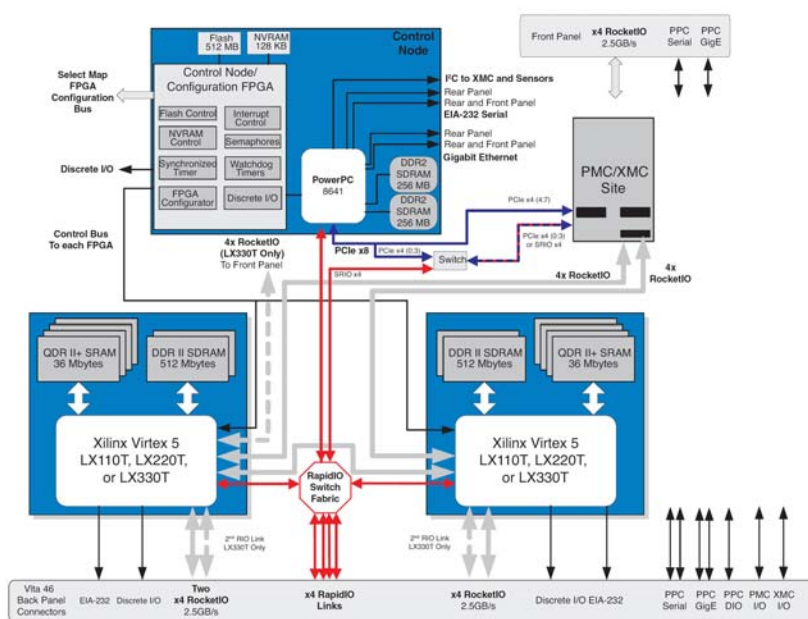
Control Node

Flash 512 MB

NVRAM 128 KB

Control Node/ Configuration FPGA

Select Map FPGA Configuration Bus

Flash Control

Interrupt Control

NVRAM Control

Semaphores

Synchronized Timer

Watchdog Timers

FPGA Configurator

Discrete I/O

Discrete I/O

PowerPC 8641

DDR2 SDRAM 256 MB

DDR2 SDRAM 256 MB

I²C to XMC and Sensors

Rear Panel

Rear and Front Panel

EIA-232 Serial

Rear Panel

Rear and Front Panel

Gigabit Ethernet

Front Panel

x4 RocketIO 2.5GB/s

PPC Serial

PPC GigE

PMC/XMC Site

PCIe x4 (4:7)

PCIe x4 (0:3) or SRIO x4

PCIe x8

PCIe x4 (0:3)

Switch

SRIO x4

Control Bus To each FPGA

4x RocketIO (LX330T Only) To Front Panel

4x RocketIO

4x RocketIO

QDR II+ SRAM 36 Mbytes

DDR II SDRAM 512 Mbytes

DDR II SDRAM 512 Mbytes

QDR II+ SRAM 36 Mbytes

Xilinx Virtex 5 LX110T, LX220T, or LX330T

Xilinx Virtex 5 LX110T, LX220T, or LX330T

RapidIO Switch Fabric

2nd RIO Link LX330T Only

2nd RIO Link LX330T Only

Vita 46 Back Panel Connectors

EIA-232

Discrete I/O

Two x4 RocketIO 2.5GB/s

x4 RapidIO Links

x4 RocketIO 2.5GB/s

Discrete I/O EIA-232

PPC Serial

PPC GigE

PPC DIO

PMC I/O

XMC I/O